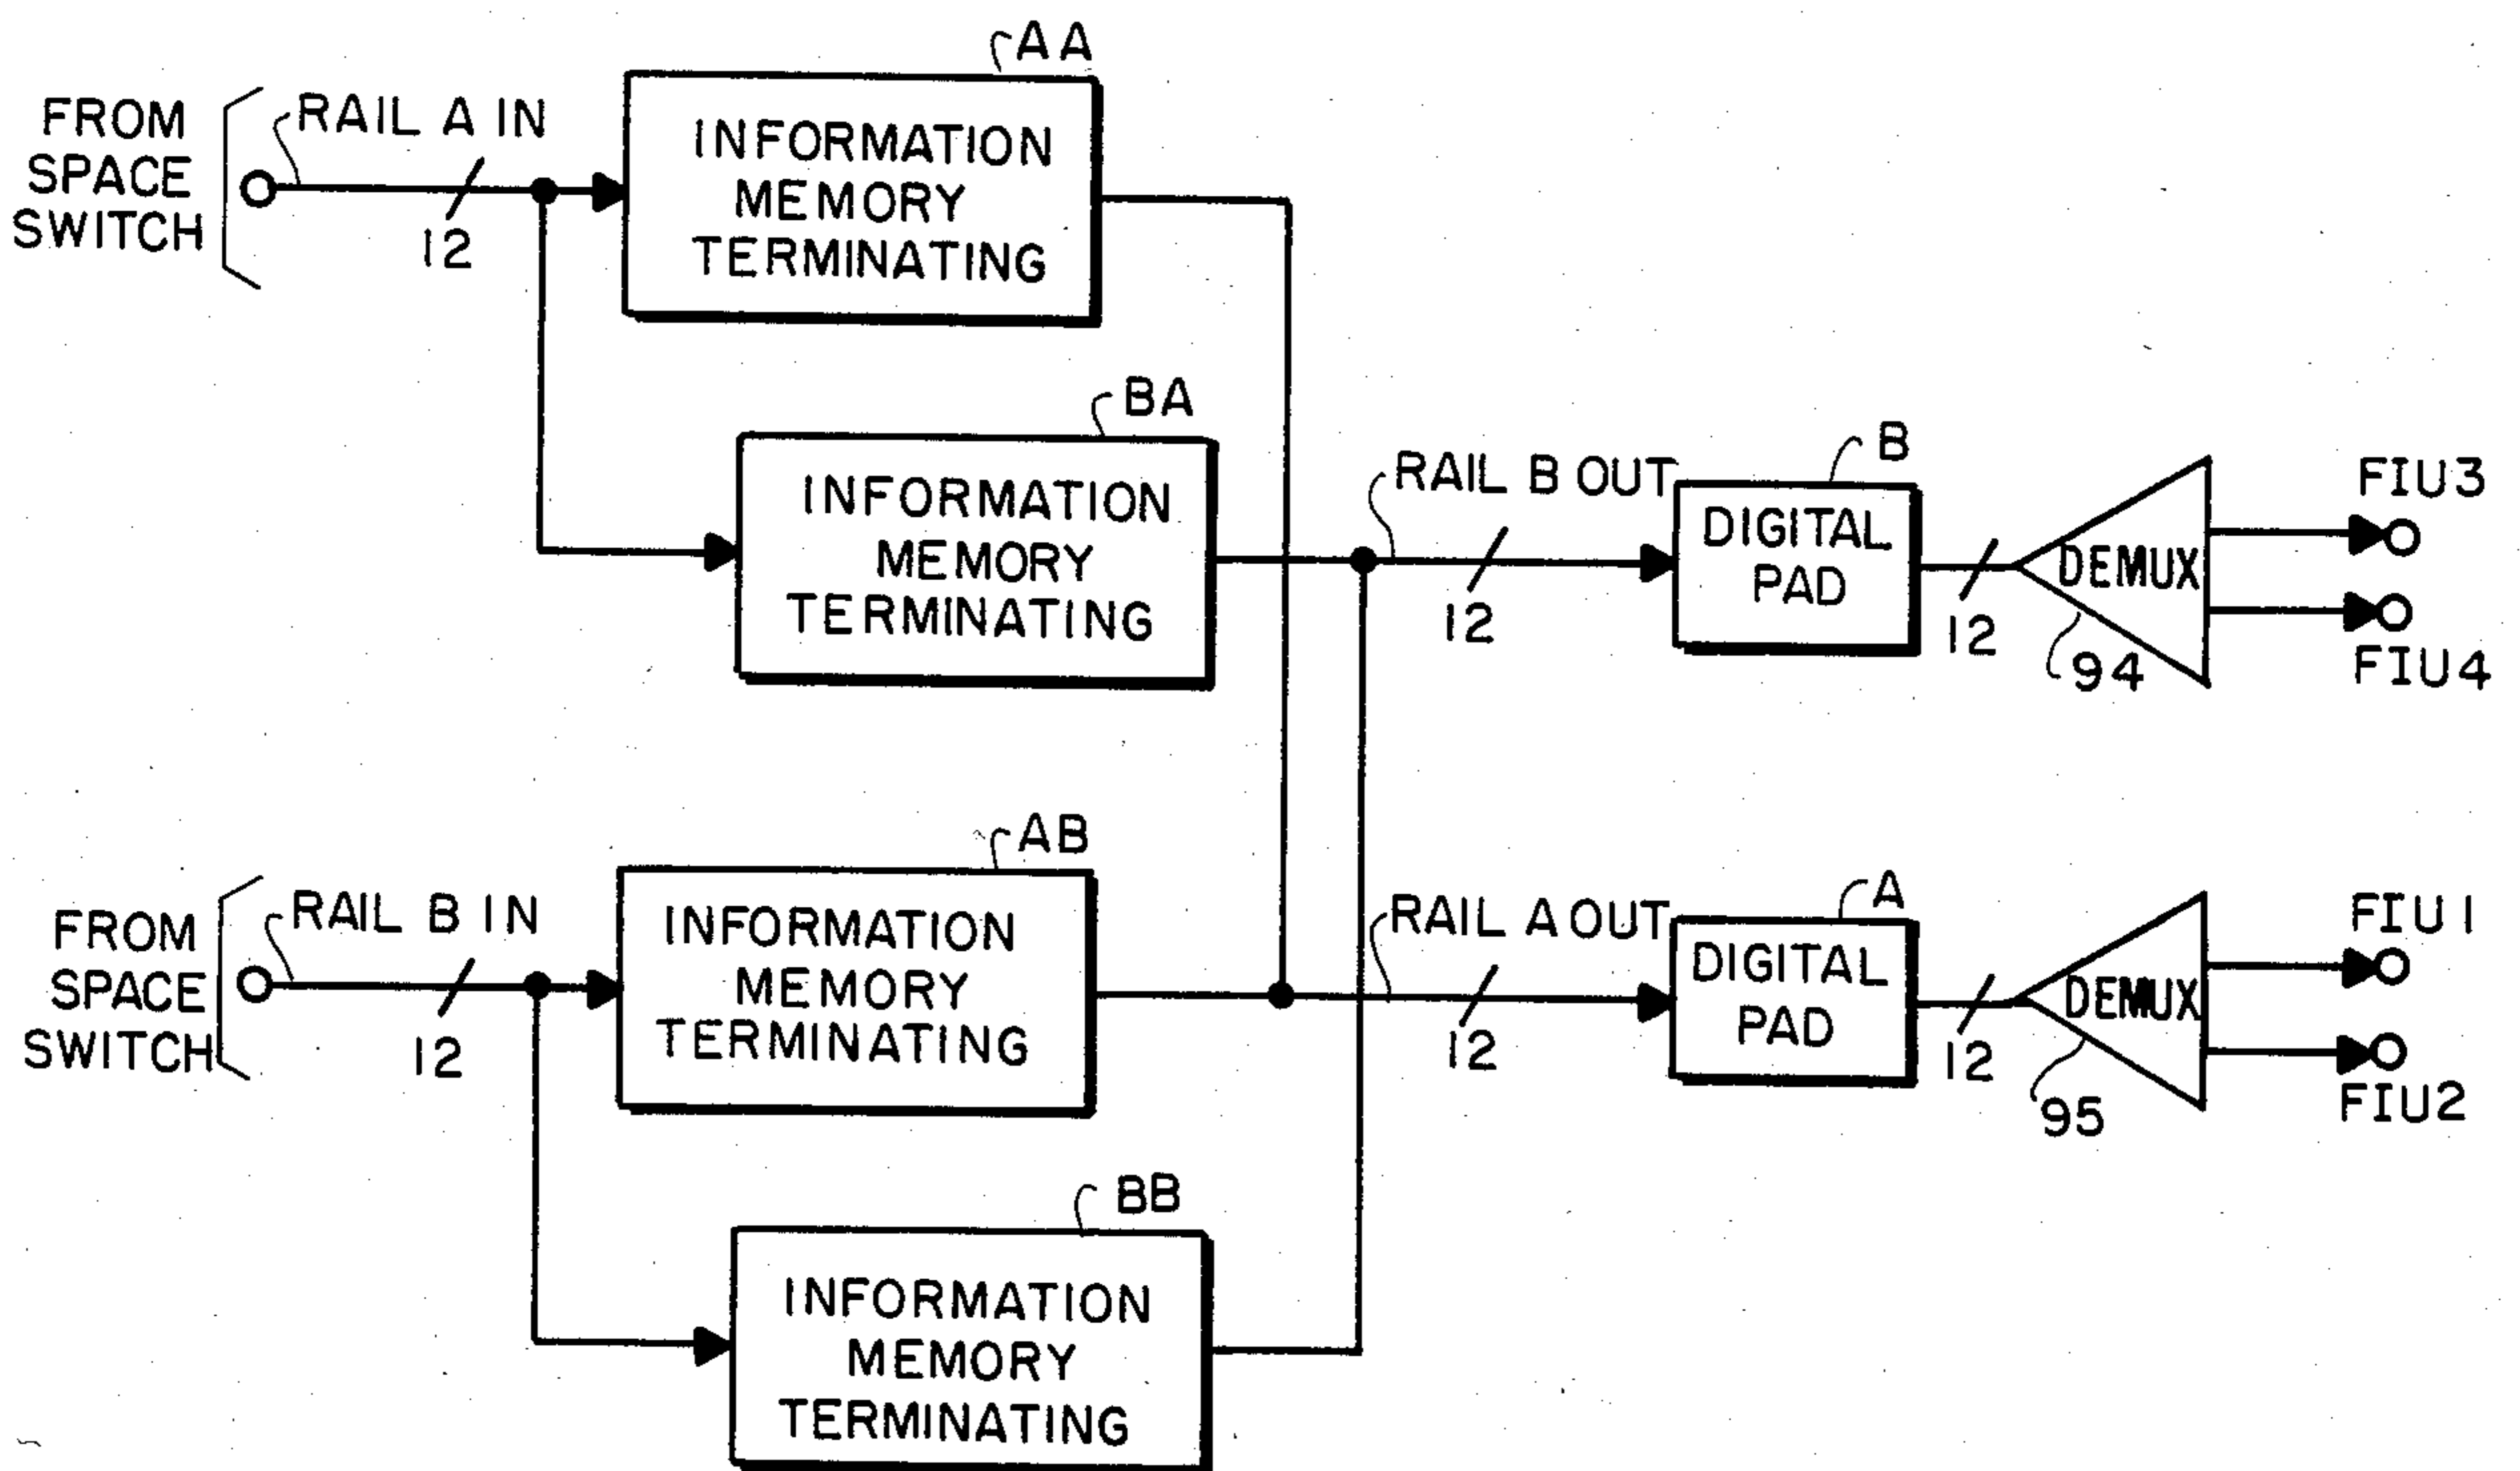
AA

FROM SPACE SWITCH

RAIL A IN

12

INFORMATION MEMORY TERMINATING

BA

INFORMATION MEMORY TERMINATING

RAIL B OUT

B

DIGITAL PAD

12

12

DEMUX

94

FIU3

FIU4

AB

FROM SPACE SWITCH

RAIL B IN

12

INFORMATION MEMORY TERMINATING

RAIL A OUT

A

DIGITAL PAD

12

12

DEMUX

95

FIU1

FIU2

BB

INFORMATION MEMORY TERMINATING